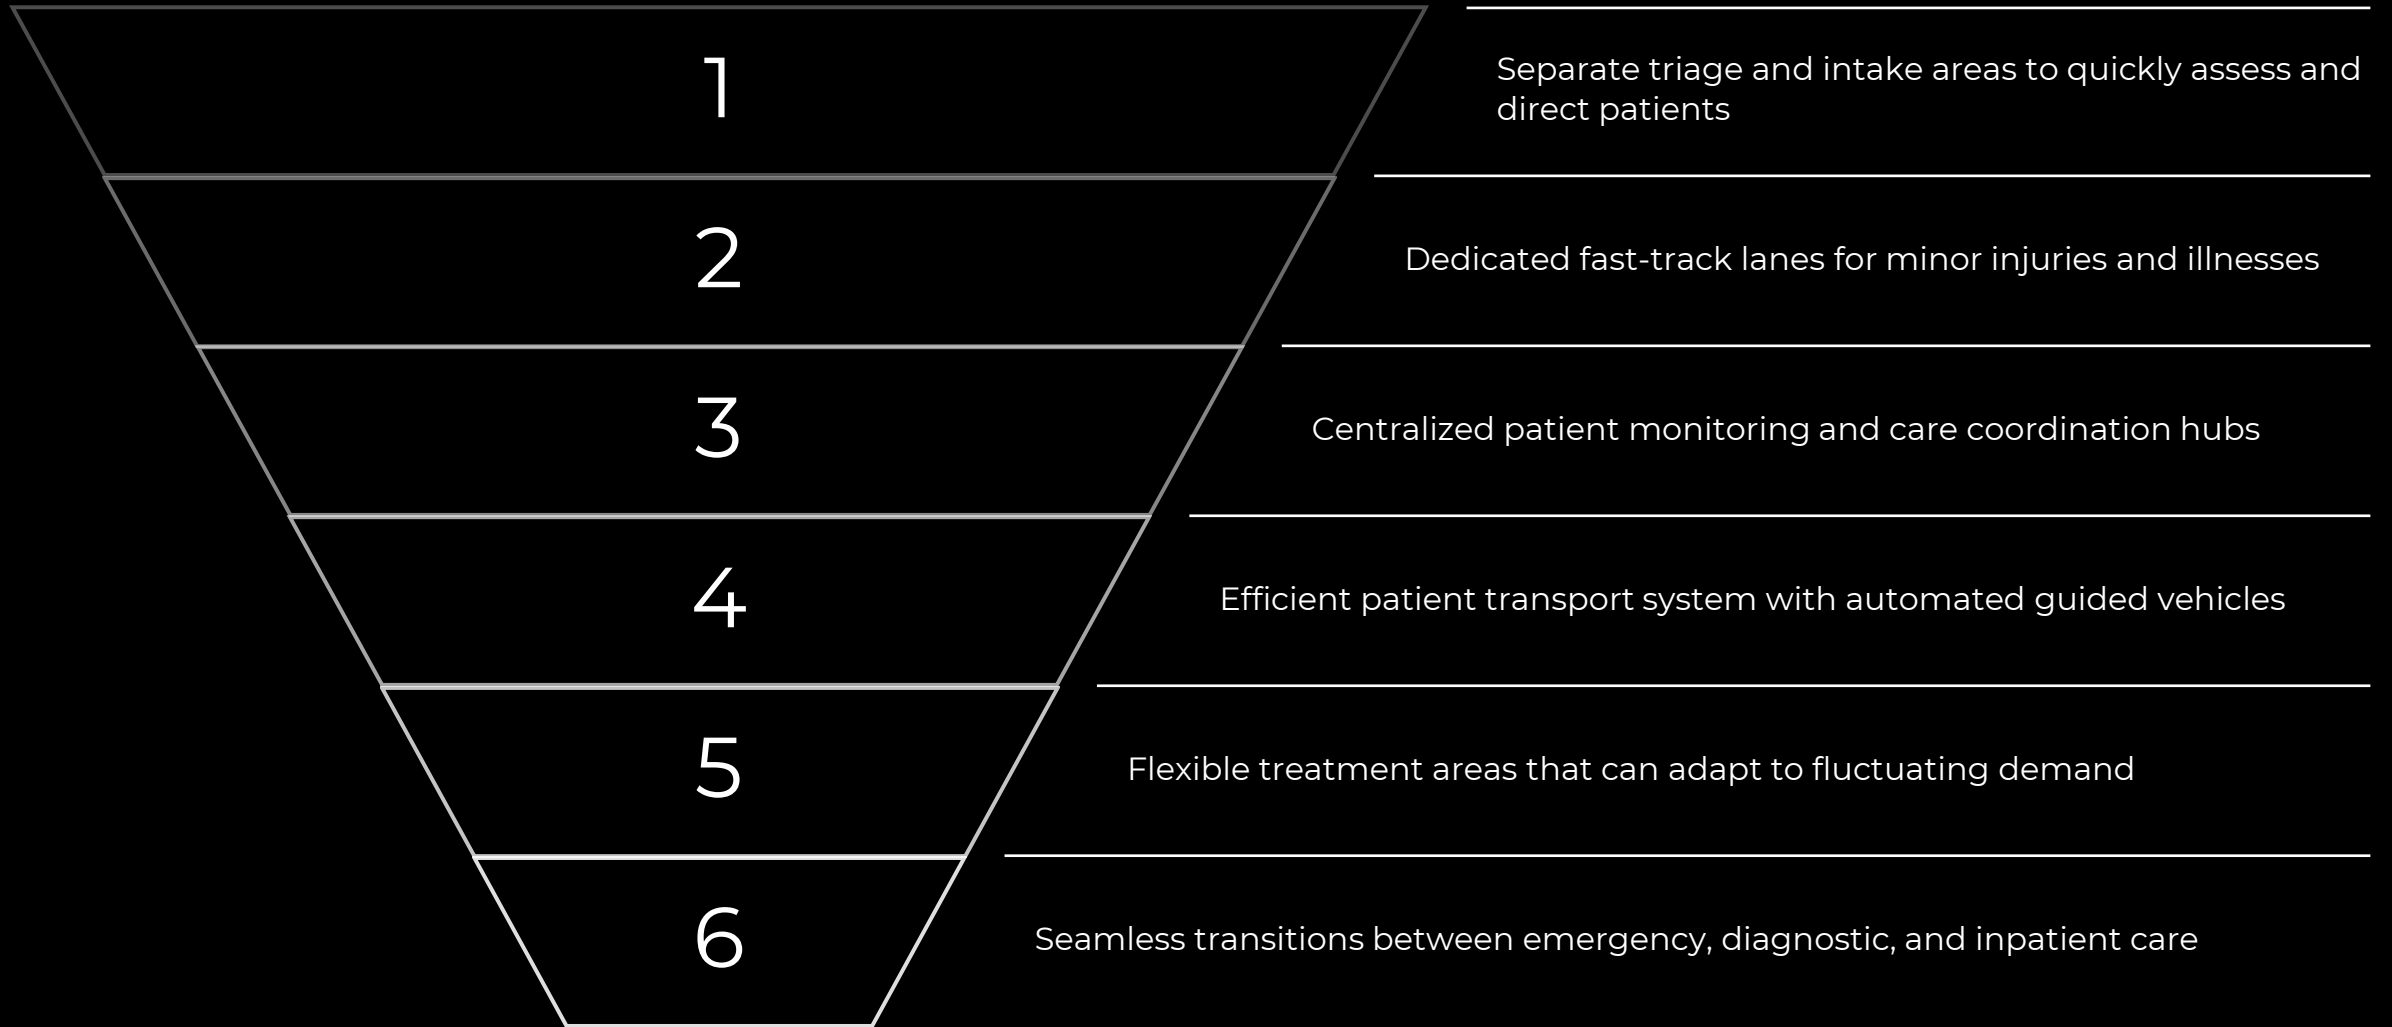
1

Separate triage and intake areas to quickly assess and direct patients

2

Dedicated fast-track lanes for minor injuries and illnesses

3

Centralized patient monitoring and care coordination hubs

4

Efficient patient transport system with automated guided vehicles

5

Flexible treatment areas that can adapt to fluctuating demand

6

Seamless transitions between emergency, diagnostic, and inpatient care